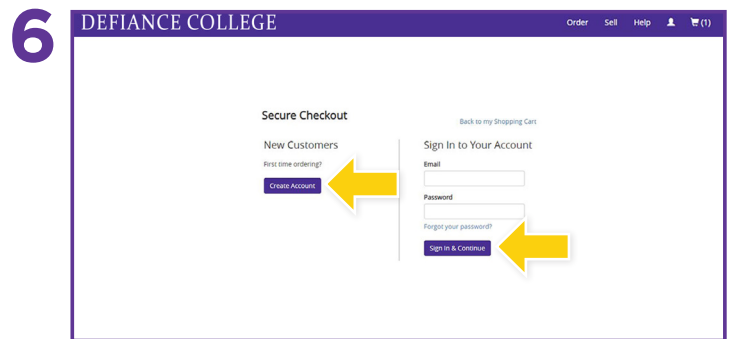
6

DEFIANCE COLLEGE

Order Sell Help (1)

Secure Checkout

Back to my Shopping Cart

New Customers

First time ordering?

Create Account

Sign In to Your Account

Email

Password

Forgot your password?

Sign In & Continue